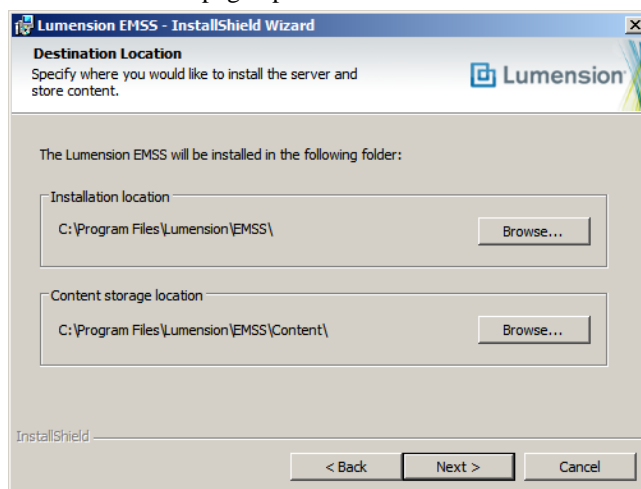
Lumension EMSS - InstallShield Wizard

Destination Location

Specify where you would like to install the server and store content.

Lumension

The Lumension EMSS will be installed in the following folder:

Installation location

C:\Program Files\Lumension\EMSS\

Browse...

Content storage location

C:\Program Files\Lumension\EMSS\Content\

Browse...

InstallShield

< Back

Next >

Cancel